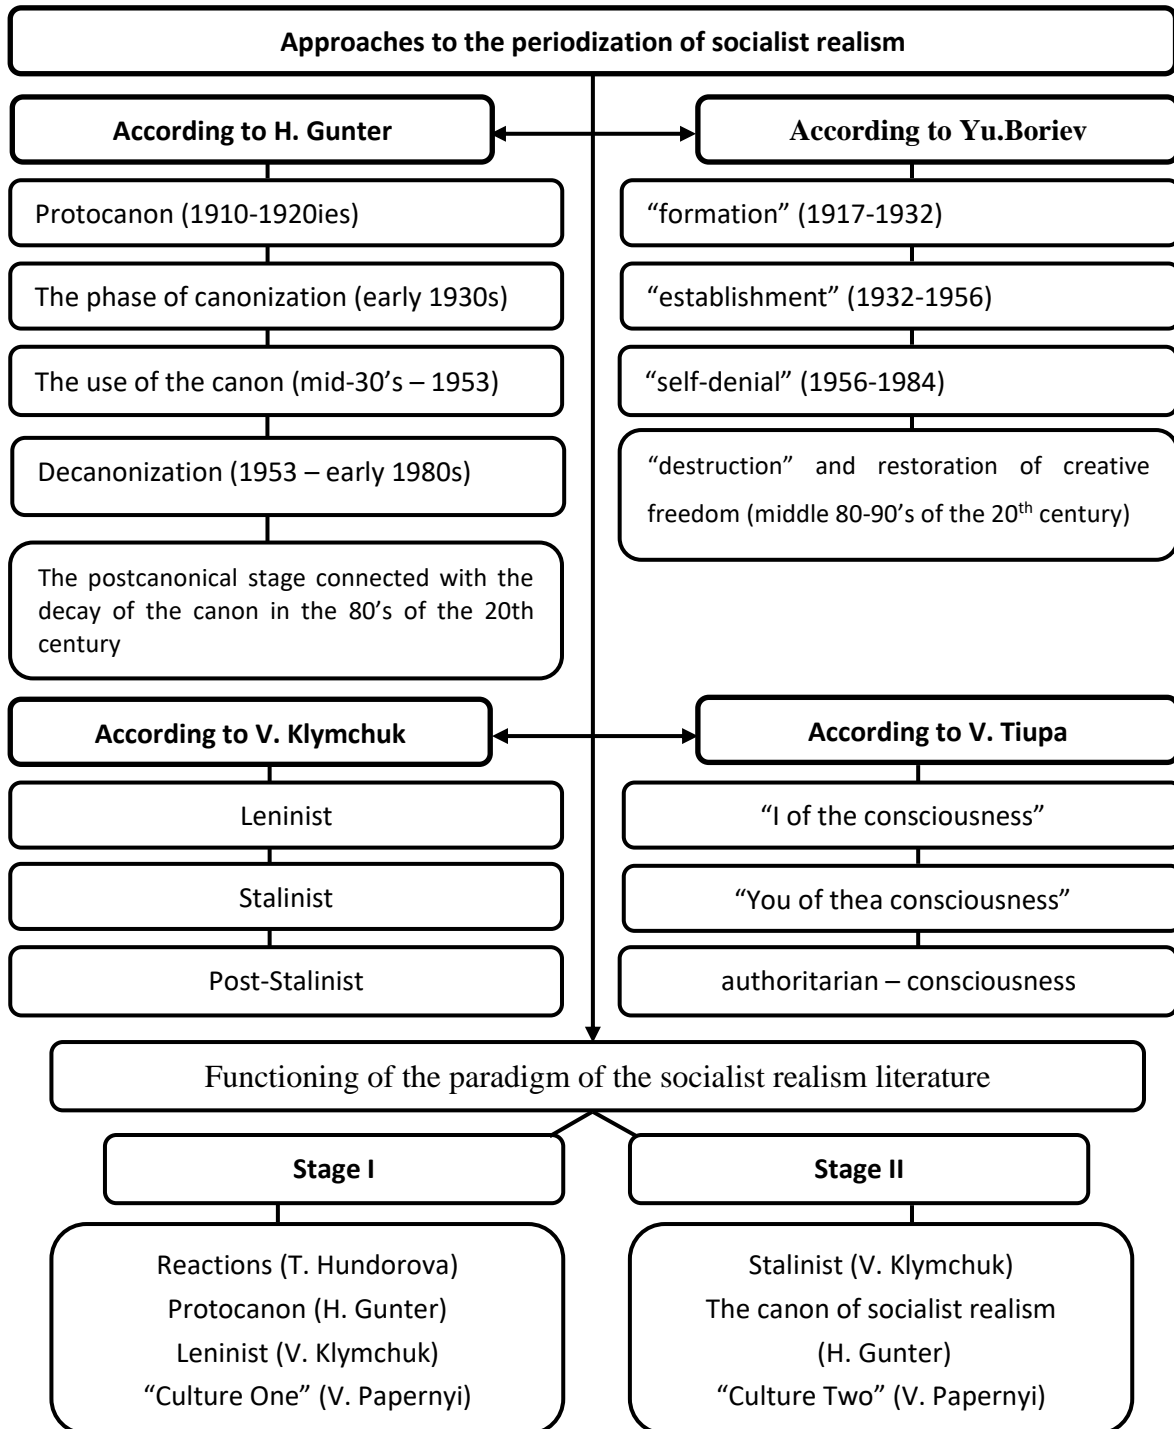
Approaches to the periodization of socialist realism

According to H. Gunter

Protocanon (1910-1920ies)

The phase of canonization (early 1930s)

The use of the canon (mid-30’s – 1953)

Decanonization (1953 – early 1980s)

The postcanonical stage connected with the decay of the canon in the 80’s of the 20th century

According to Yu.Boriev

“formation” (1917-1932)

“establishment” (1932-1956)

“self-denial” (1956-1984)

“destruction” and restoration of creative freedom (middle 80-90’s of the 20$^{th}$ century)

According to V. Klymchuk

Leninist

Stalinist

Post-Stalinist

According to V. Tiupa

“I of the consciousness”

“You of thea consciousness”

authoritarian – consciousness

Functioning of the paradigm of the socialist realism literature

Stage I

Reactions (T. Hundorova)
Protocanon (H. Gunter)
Leninist (V. Klymchuk)
“Culture One” (V. Papernyi)

Stage II

Stalinist (V. Klymchuk)
The canon of socialist realism (H. Gunter)
“Culture Two” (V. Papernyi)